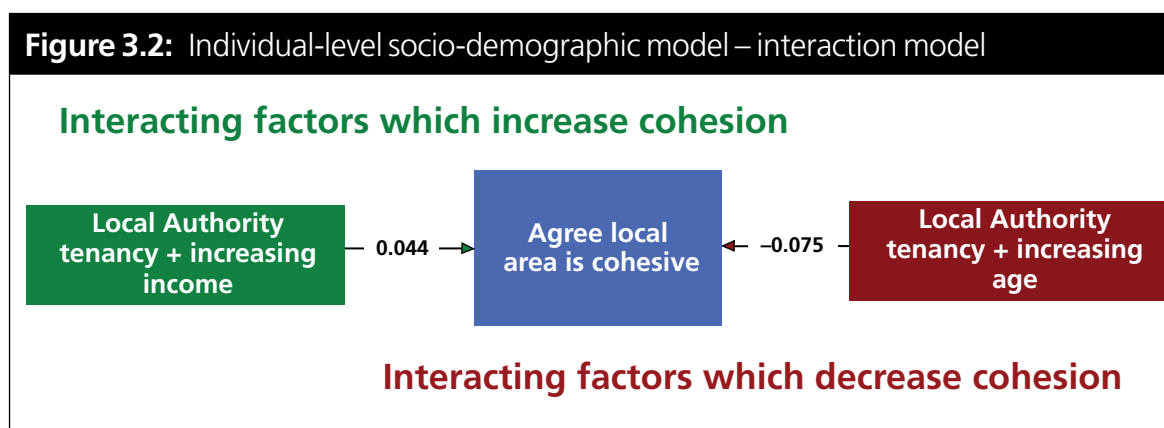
**Figure 3.2:** Individual-level socio-demographic model – interaction model

Interacting factors which increase cohesion

Local Authority tenancy + increasing income

0.044

Agree local area is cohesive

–0.075

Local Authority tenancy + increasing age

Interacting factors which decrease cohesion